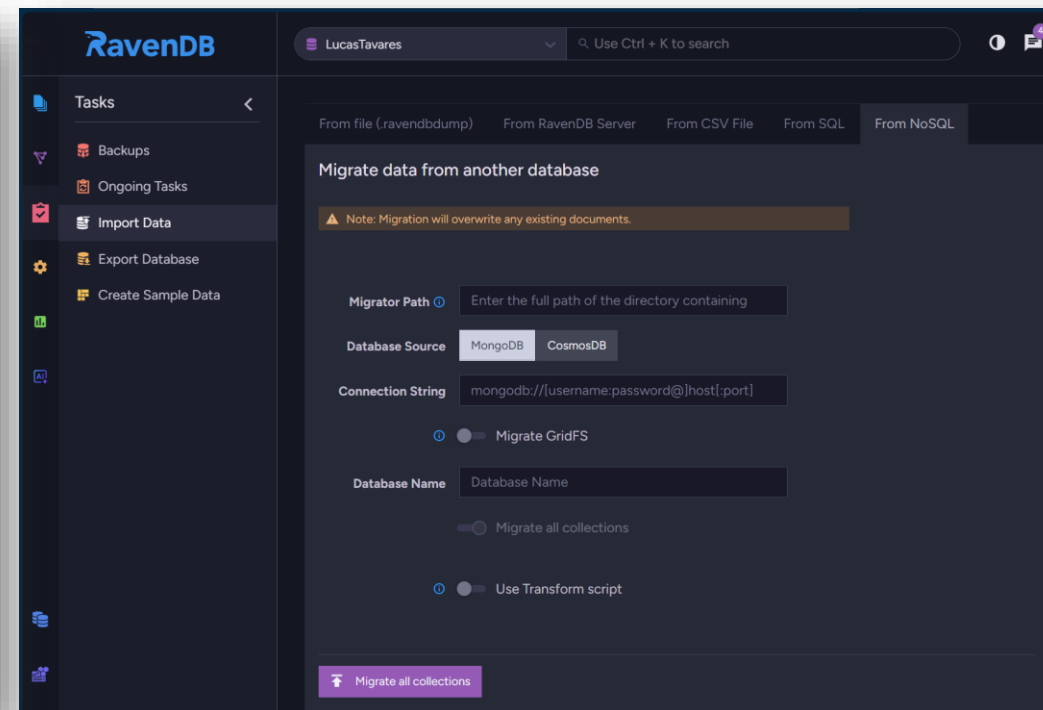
RavenDB

LucasTavares

Use Ctrl + K to search

4

Tasks

Backups

Ongoing Tasks

Import Data

Export Database

Create Sample Data

From file (.ravendbdump)

From RavenDB Server

From CSV File

From SQL

From NoSQL

Migrate data from another database

Note: Migration will overwrite any existing documents.

Migrator Path

Enter the full path of the directory containing

Database Source

MongoDB

CosmosDB

Connection String

mongodb://[username:password@]host[:port]

Migrate GridFS

Database Name

Database Name

Migrate all collections

Use Transform script

Migrate all collections